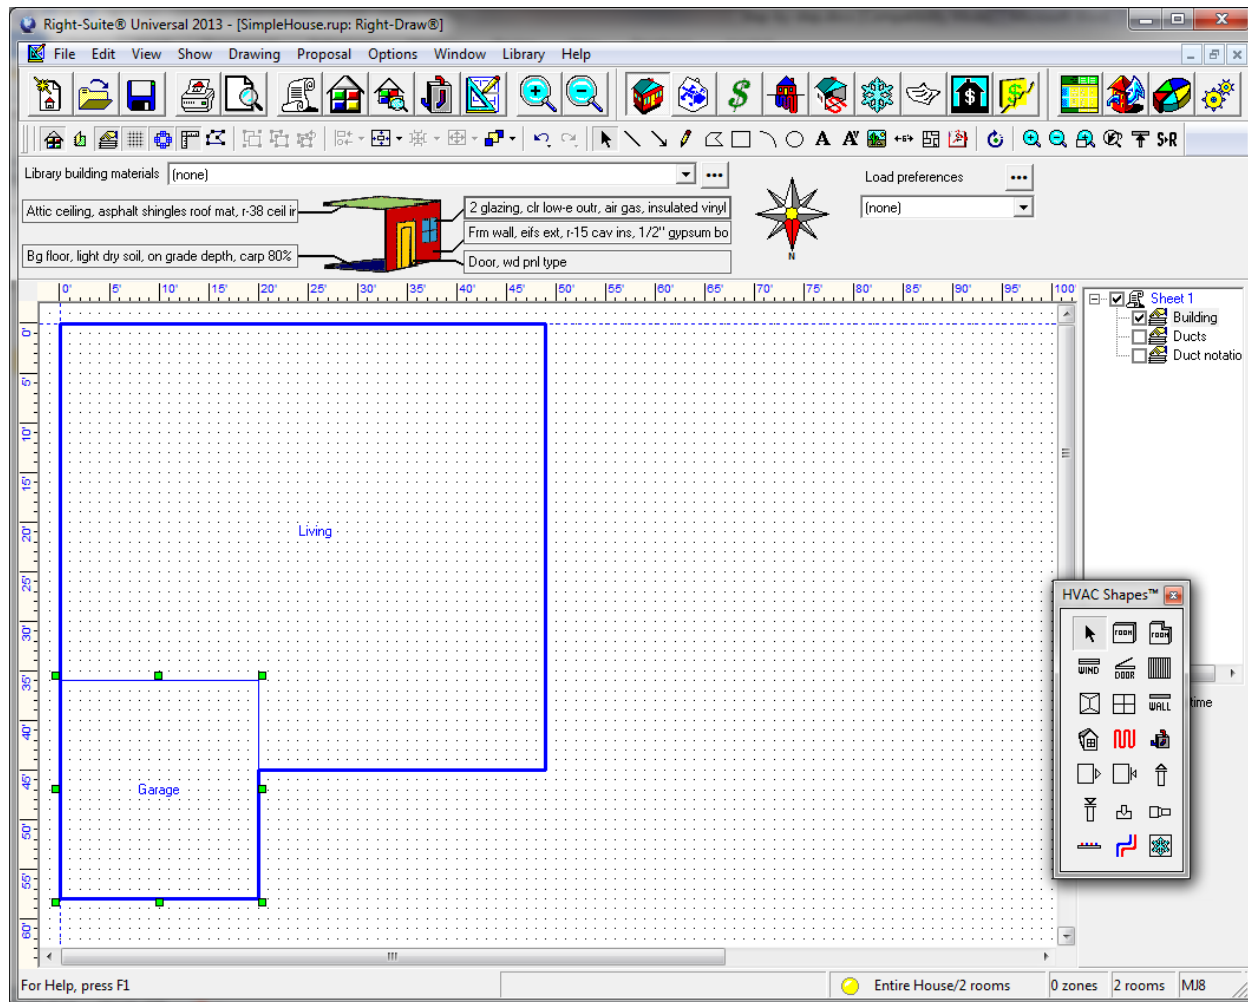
Right-Suite® Universal 2013 - [SimpleHouse.rup: Right-Draw®]

File Edit View Show Drawing Proposal Options Window Library Help

Library building materials (none)

Attic ceiling, asphalt shingles roof mat, r-38 ceil ir

Bg floor, light dry soil, on grade depth, carp 80%

2 glazing, clr low-e outr, air gas, insulated vinyl

Frm wall, eifs ext, r-15 cav ins, 1/2" gypsum bo

Door, wd pnl type

N

Load preferences

(none)

0' 5' 10' 15' 20' 25' 30' 35' 40' 45' 50' 55' 60' 65' 70' 75' 80' 85' 90' 95' 100'

0' 5' 10' 15' 20' 25' 30' 35' 40' 45' 50' 55' 60'

Living

Garage

Sheet 1
Building
Ducts
Duct notatio

HVAC Shapes™

ROOM ROOM WIND DOOR WALL

time

For Help, press F1

Entire House/2 rooms

0 zones

2 rooms

MJ8